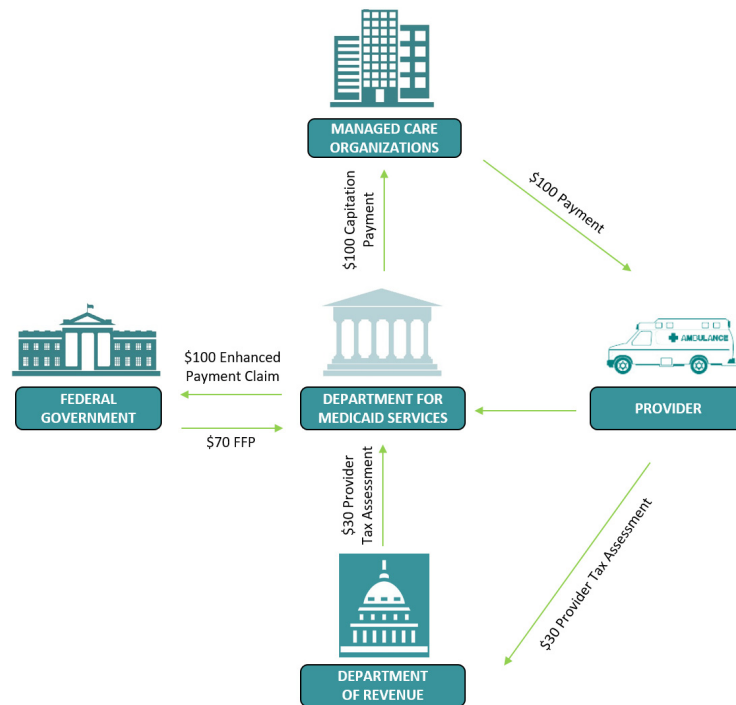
MANAGED CARE ORGANIZATIONS

$100 Payment

$100 Capitation Payment

AMBULANCE

PROVIDER

$100 Enhanced Payment Claim

FEDERAL GOVERNMENT

DEPARTMENT FOR MEDICAID SERVICES

$70 FFP

$30 Provider Tax Assessment

$30 Provider Tax Assessment

DEPARTMENT OF REVENUE